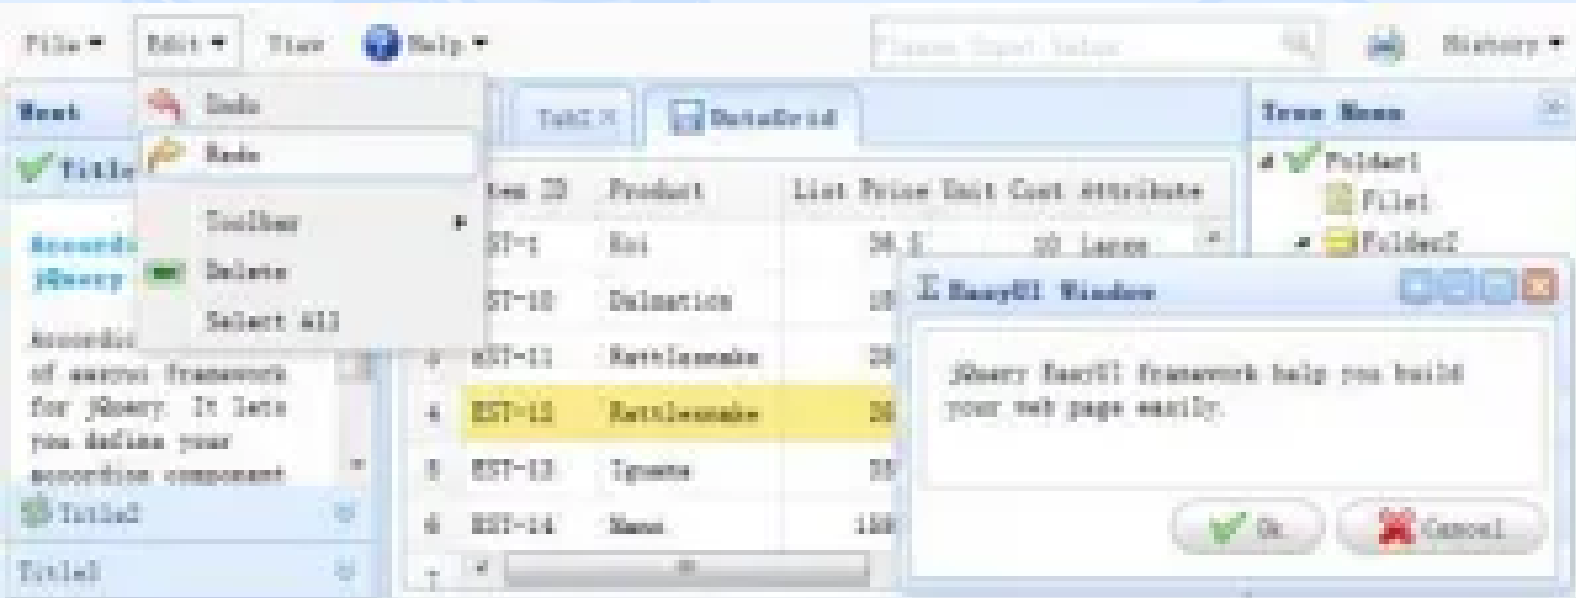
File ▾ Edit ▾ View Help ▾ Please Input Value History ▾

West
Title1
Accordion
jQuery
Accordion of easyui framework for jQuery. It lets you define your accordion component
Title2
Title3

Undo
Redo
Toolbar ▸
Delete
Select All

Tab1 × DataGrid

| | Item ID | Product | List Price | Unit Cost | Attribute |
|---|---|---|---|---|---|
| | EST-1 | Koi | 36.5 | 10 | Large |
| | EST-10 | Dalmation | 18 | | |
| 3 | EST-11 | Rattlesnake | 38 | | |
| 4 | EST-12 | Rattlesnake | 38 | | |
| 5 | EST-13 | Iguana | 18 | | |
| 6 | EST-14 | Manx | 158 | | |
| 7 | | | | | |

Tree Menu
Folder1
File1
Folder2

EasyUI Window
jQuery EasyUI framework help you build your web page easily.
Ok Cancel